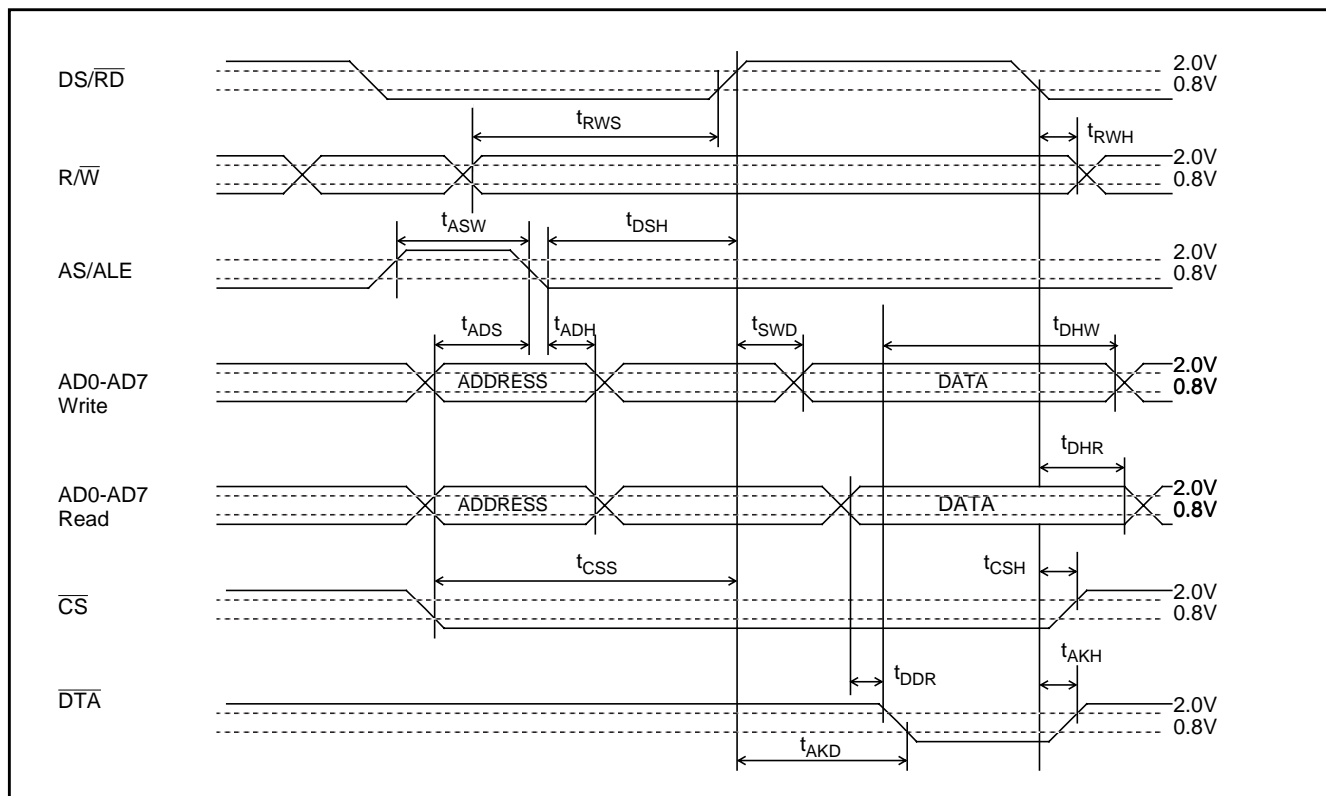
DS/$\overline{RD}$

$t_{RWS}$

2.0V
0.8V

$t_{RWH}$

R/$\overline{W}$

2.0V
0.8V

$t_{ASW}$

$t_{DSH}$

AS/ALE

2.0V
0.8V

$t_{ADS}$

$t_{ADH}$

$t_{SWD}$

$t_{DHW}$

AD0-AD7
Write

ADDRESS

DATA

2.0V
0.8V

$t_{DHR}$

AD0-AD7
Read

ADDRESS

DATA

2.0V
0.8V

$t_{CSS}$

$t_{CSH}$

$\overline{CS}$

2.0V
0.8V

$t_{AKH}$

$t_{DDR}$

$\overline{DTA}$

2.0V
0.8V

$t_{AKD}$